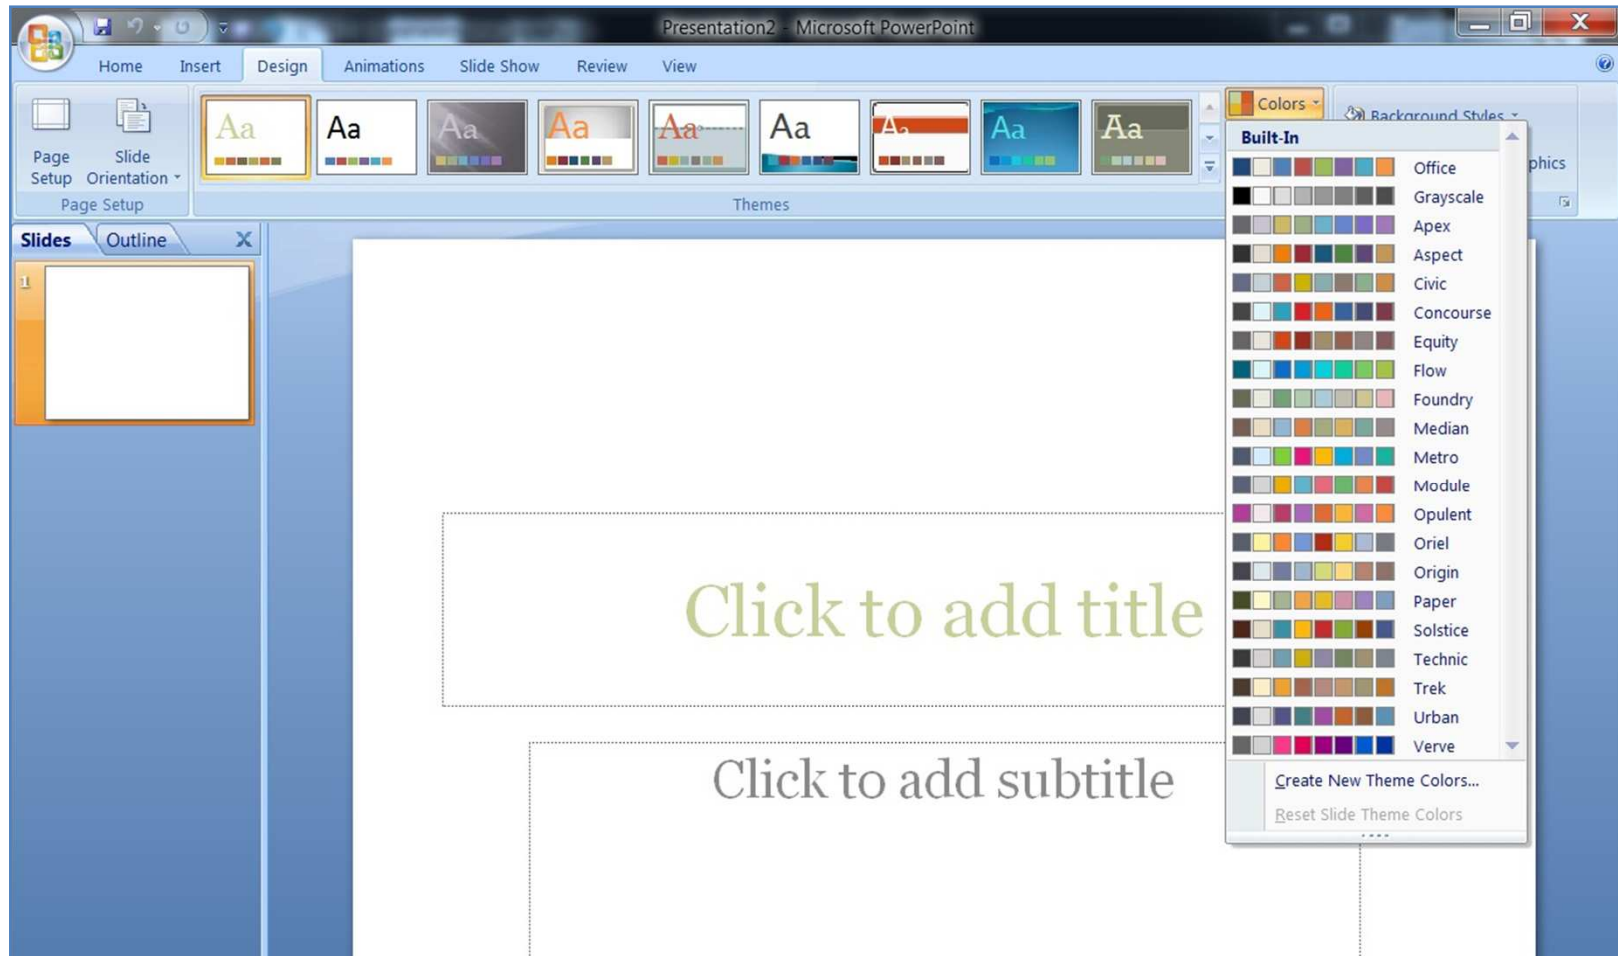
Presentation2 - Microsoft PowerPoint

Home Insert Design Animations Slide Show Review View

Page Setup Slide Orientation

Page Setup

Aa Aa Aa Aa Aa Aa Aa Aa Aa

Themes

Colors

Background Styles

phics

Built-In

Office
Grayscale
Apex
Aspect
Civic
Concourse
Equity
Flow
Foundry
Median
Metro
Module
Opulent
Oriel
Origin
Paper
Solstice
Technic
Trek
Urban
Verve

Create New Theme Colors...

Reset Slide Theme Colors

Slides Outline

1

Click to add title

Click to add subtitle